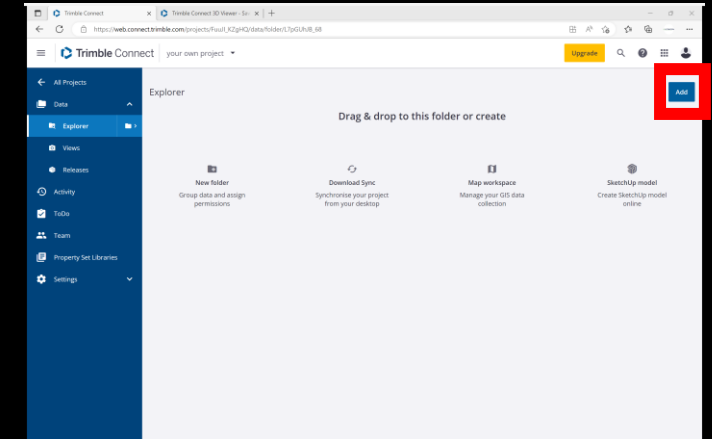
Trimble Connect
Trimble Connect 3D Viewer - Sc

https://web.connect.trimble.com/projects/Fuuil_KZgHQ/data/folder/L7pGUhJ8_68

Trimble Connect
your own project

Upgrade

All Projects
Data
Explorer
Views
Releases
Activity
ToDo
Team
Property Set Libraries
Settings

Explorer

Add

Drag & drop to this folder or create

New folder
Group data and assign permissions

Download Sync
Synchronise your project from your desktop

Map workspace
Manage your GIS data collection

SketchUp model
Create SketchUp model online